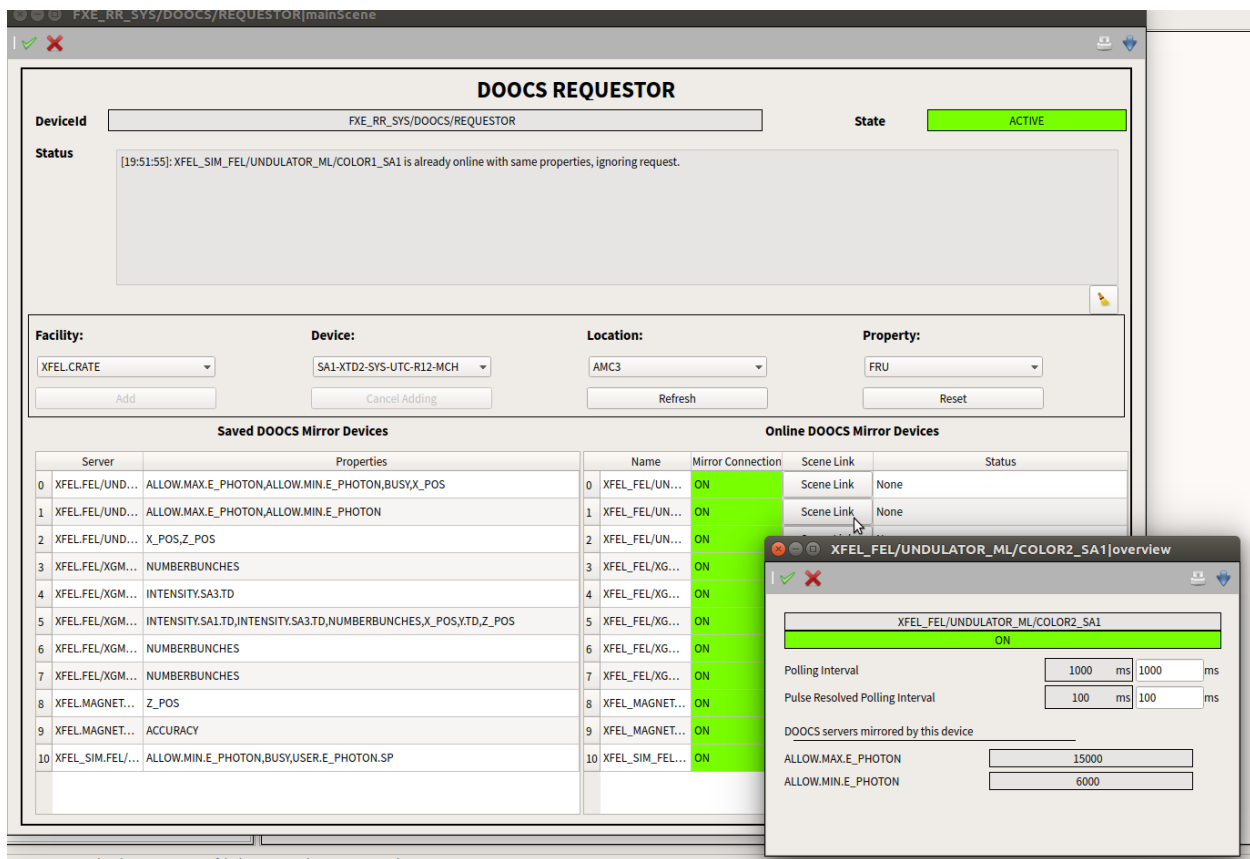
FXE_RR_SYS/DOOCS/REQUESTOR|mainScene

DOOCS REQUESTOR

DeviceId FXE_RR_SYS/DOOCS/REQUESTOR

State ACTIVE

Status

[19:51:55]: XFEL_SIM_FEL/UNDULATOR_ML/COLOR1_SA1 is already online with same properties, ignoring request.

Facility: XFEL.CRATE
Device: SA1-XTD2-SYS-UTC-R12-MCH
Location: AMC3
Property: FRU

Add
Cancel Adding
Refresh
Reset

Saved DOOCS Mirror Devices

| | Server | Properties |
|---|---|---|
| 0 | XFEL.FEL/UND... | ALLOW.MAX.E_PHOTON,ALLOW.MIN.E_PHOTON,BUSY,X_POS |
| 1 | XFEL.FEL/UND... | ALLOW.MAX.E_PHOTON,ALLOW.MIN.E_PHOTON |
| 2 | XFEL.FEL/UND... | X_POS,Z_POS |
| 3 | XFEL.FEL/XGM... | NUMBERBUNCHES |
| 4 | XFEL.FEL/XGM... | INTENSITY.SA3.TD |
| 5 | XFEL.FEL/XGM... | INTENSITY.SA1.TD,INTENSITY.SA3.TD,NUMBERBUNCHES,X_POS,Y.TD,Z_POS |
| 6 | XFEL.FEL/XGM... | NUMBERBUNCHES |
| 7 | XFEL.FEL/XGM... | NUMBERBUNCHES |
| 8 | XFEL.MAGNET... | Z_POS |
| 9 | XFEL.MAGNET... | ACCURACY |
| 10 | XFEL_SIM.FEL/... | ALLOW.MIN.E_PHOTON,BUSY,USER.E_PHOTON.SP |

Online DOOCS Mirror Devices

| | Name | Mirror Connection | Scene Link | Status |
|---|---|---|---|---|
| 0 | XFEL_FEL/UN... | ON | Scene Link | None |
| 1 | XFEL_FEL/UN... | ON | Scene Link | None |
| 2 | XFEL_FEL/UN... | ON | | |
| 3 | XFEL_FEL/XG... | ON | | |
| 4 | XFEL_FEL/XG... | ON | | |
| 5 | XFEL_FEL/XG... | ON | | |
| 6 | XFEL_FEL/XG... | ON | | |
| 7 | XFEL_FEL/XG... | ON | | |
| 8 | XFEL_MAGNET... | ON | | |
| 9 | XFEL_MAGNET... | ON | | |
| 10 | XFEL_SIM_FEL... | ON | | |

XFEL_FEL/UNDULATOR_ML/COLOR2_SA1|overview

XFEL_FEL/UNDULATOR_ML/COLOR2_SA1
ON

Polling Interval 1000 ms 1000 ms
Pulse Resolved Polling Interval 100 ms 100 ms

DOOCS servers mirrored by this device

ALLOW.MAX.E_PHOTON 15000
ALLOW.MIN.E_PHOTON 6000